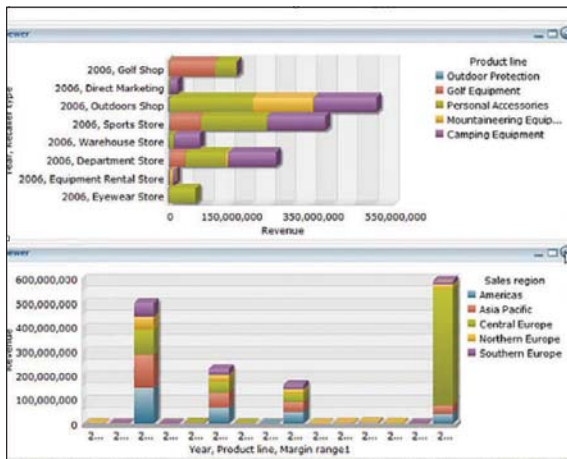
ewer

Year, Retailer type

2006, Golf Shop
2006, Direct Marketing
2006, Outdoors Shop
2006, Sports Store
2006, Warehouse Store
2006, Department Store
2006, Equipment Rental Store
2006, Eyewear Store

0
150,000,000
350,000,000
550,000,000
Revenue

Product line
Outdoor Protection
Golf Equipment
Personal Accessories
Mountaineering Equip...
Camping Equipment

ewer

Revenue

600,000,000
500,000,000
400,000,000
300,000,000
200,000,000
100,000,000
0

2... 2... 2... 2... 2... 2... 2... 2... 2... 2... 2... 2... 2... 2... 2... 2...
Year, Product line, Margin range1

Sales region
Americas
Asia Pacific
Central Europe
Northern Europe
Southern Europe